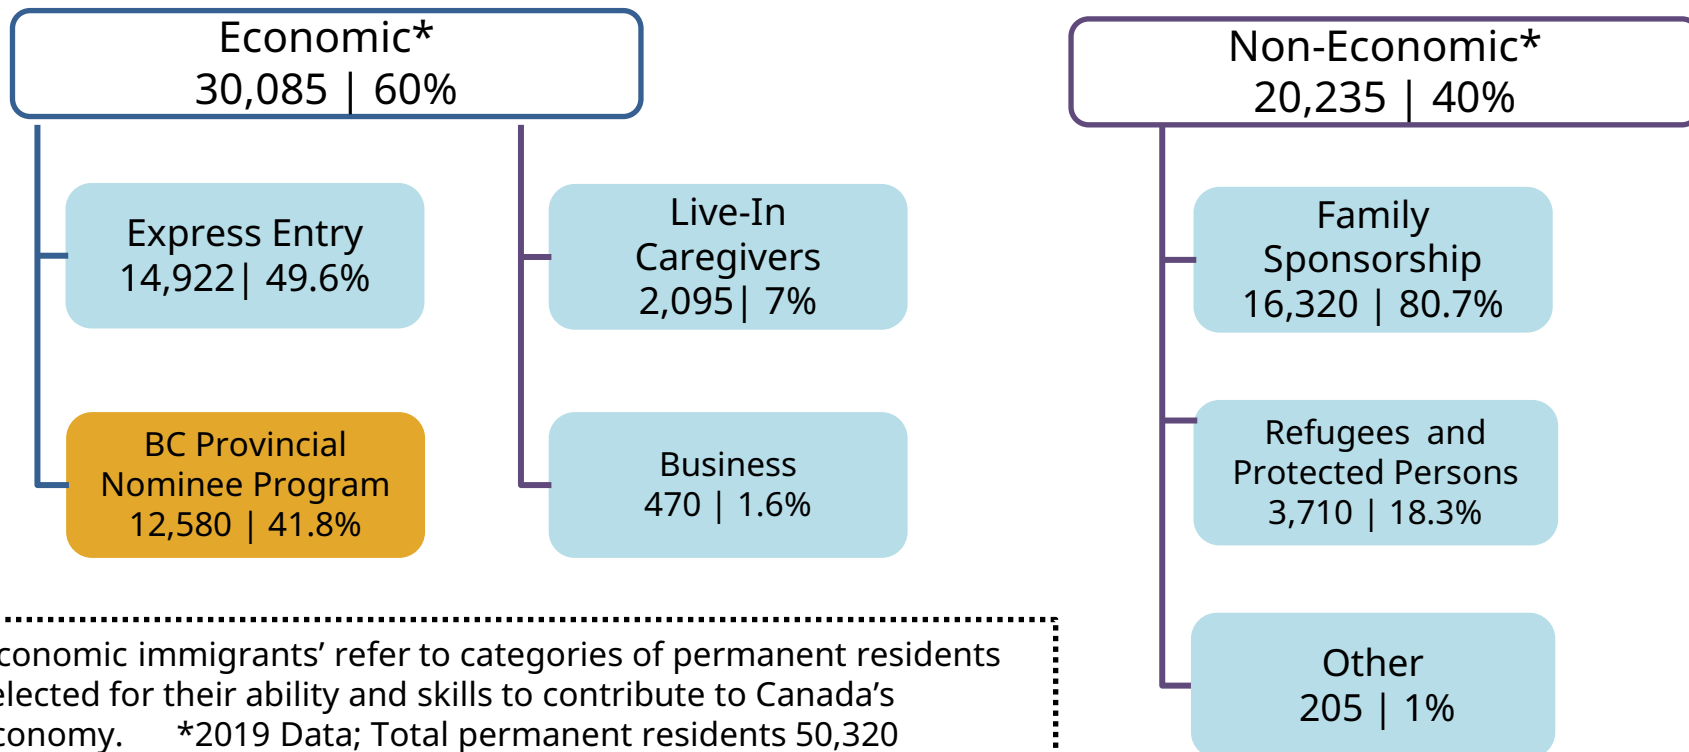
Economic*
30,085 | 60%

Express Entry
14,922| 49.6%

BC Provincial Nominee Program
12,580 | 41.8%

Live-In Caregivers
2,095| 7%

Business
470 | 1.6%

Non-Economic*
20,235 | 40%

Family Sponsorship
16,320 | 80.7%

Refugees and Protected Persons
3,710 | 18.3%

Other
205 | 1%

conomic immigrants' refer to categories of permanent residents elected for their ability and skills to contribute to Canada's conomy. *2019 Data; Total permanent residents 50,320